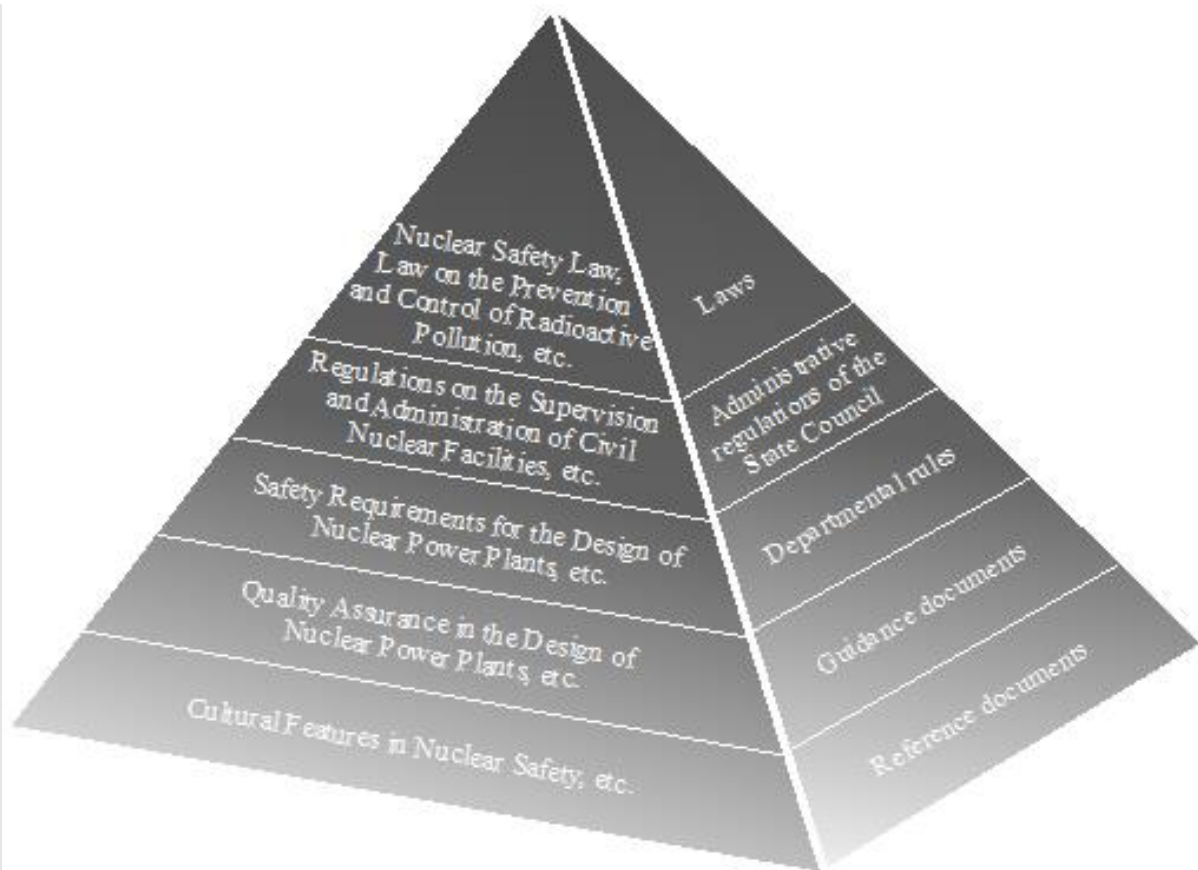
Nuclear Safety Law, Law on the Prevention and Control of Radioactive Pollution, etc.

Regulations on the Supervision and Administration of Civil Nuclear Facilities, etc.

Safety Requirements for the Design of Nuclear Power Plants, etc.

Quality Assurance in the Design of Nuclear Power Plants, etc.

Cultural Features in Nuclear Safety, etc.

Laws

Administrative regulations of the State Council

Departmental rules

Guidance documents

Reference documents